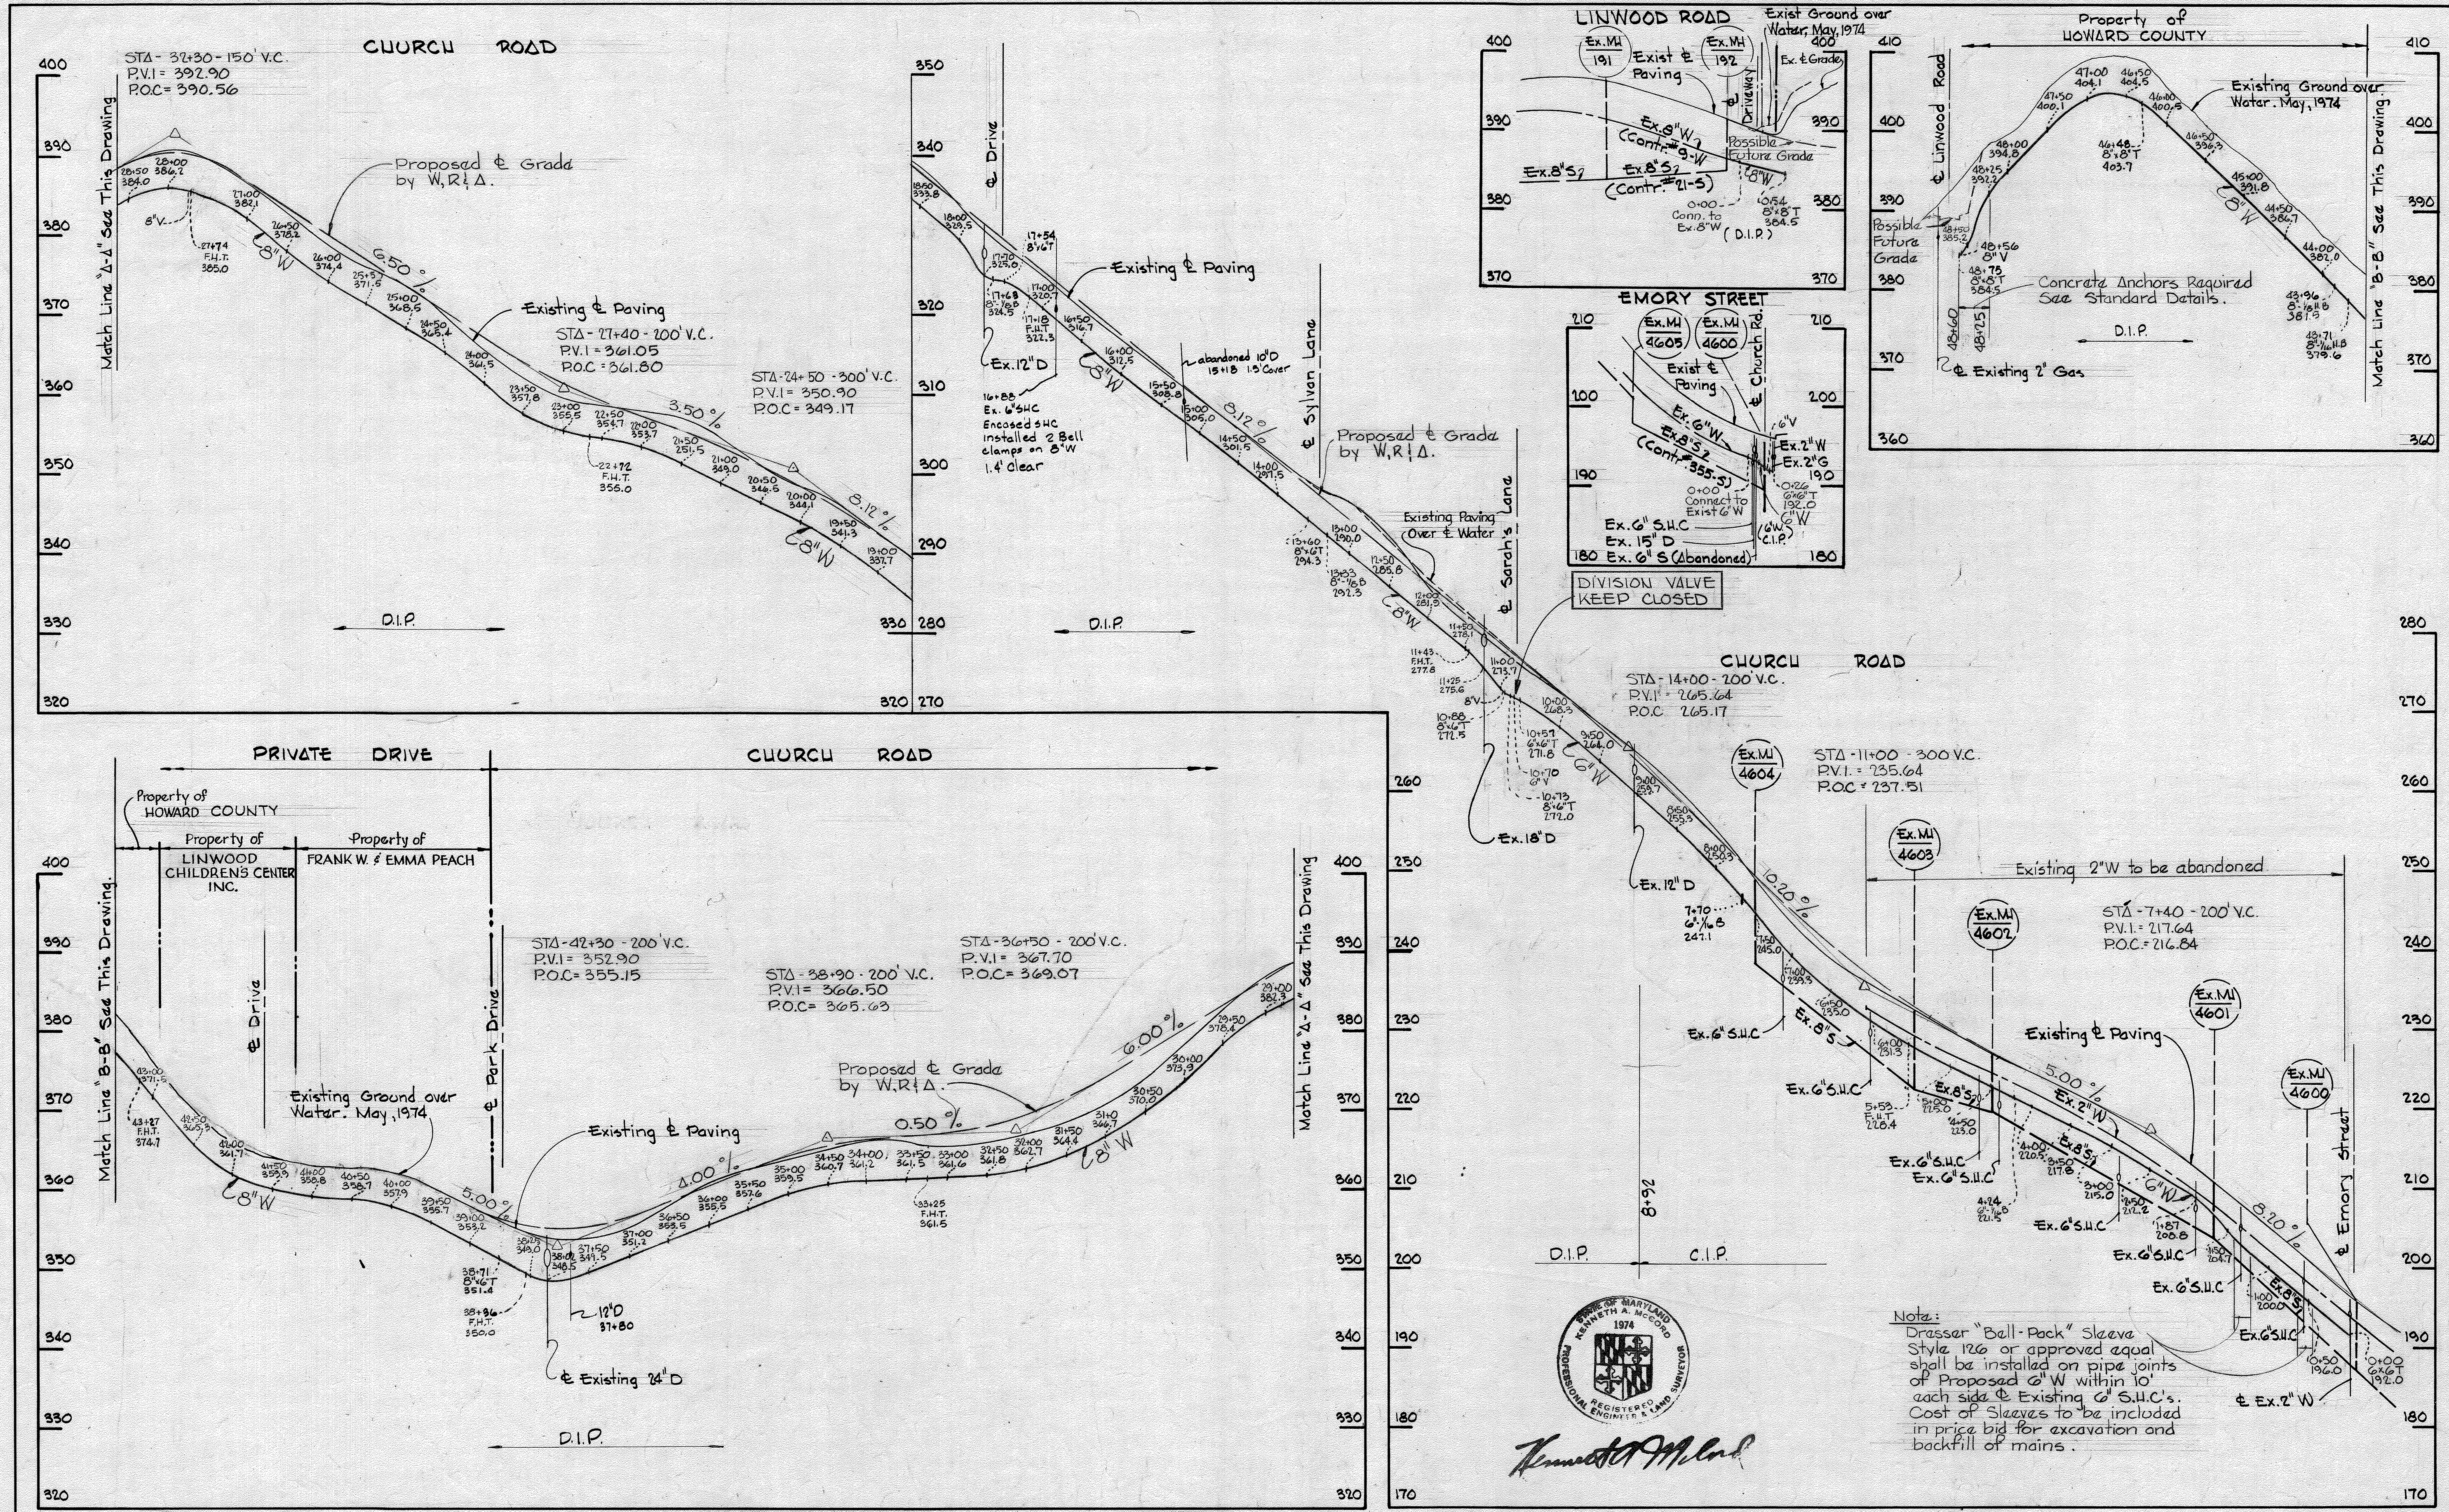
CHURCH ROAD

STA - 32+30 - 150' V.C.
P.V.I = 392.90
P.O.C = 390.56

400
390
380
370
360
350
340
330
320

Match Line "A-A" See This Drawing

Proposed ℄ Grade by W.R.&A.

6.50 %

8"W

Existing ℄ Paving

STA - 27+40 - 200' V.C.
P.V.I = 361.05
P.O.C = 361.80

STA - 24+50 - 300' V.C.
P.V.I = 350.90
P.O.C = 349.17

3.50 %

8.12 %

8"W

D.I.P.

350
340
330
320
310
300
290
280
270

℄ Drive

Existing ℄ Paving

Ex. 12"D

16+88 Ex. 6"SHC Encased SHC installed 2 Bell clamps on 8"W 1.4' clear

8"W

abandoned 10"D

8.12 %

℄ Sylvan Lane

Proposed ℄ Grade by W.R.&A.

Existing Paving Over ℄ Water

℄ Sarah's Lane

8"W

D.I.P.

LINWOOD ROAD

Exist Ground over Water, May, 1974

Ex.MH 191
Ex.MH 192

Exist ℄ Paving

Driveway

Ex. ℄ Grade

Ex. 8"W (Contr. #9-W)

Possible Future Grade

Ex. 8"S (Contr. #21-S)

Ex. 8"S

0+00 Conn. to Ex. 8"W (D.I.P.)

8"W

400
390
380
370

Property of HOWARD COUNTY

℄ Linwood Road

Existing Ground over Water, May, 1974

Possible Future Grade

Concrete Anchors Required See Standard Details.

D.I.P.

℄ Existing 2" Gas

8"W

Match Line "B-B" See This Drawing

410
400
390
380
370
360

EMORY STREET

Ex.MH 4605
Ex.MH 4600

℄ Church Rd

Exist ℄ Paving

Ex. 6"W

Ex. 8"S (Contr. #355-S)

Ex. 2"W
Ex. 2"G

0+00 Connect to Exist 6"W

6"W

C.I.P.

Ex. 6" S.H.C.
Ex. 15" D
Ex. 6" S (Abandoned)

210
200
190
180

DIVISION VALVE KEEP CLOSED

CHURCH ROAD

STA - 14+00 - 200' V.C.
P.V.I = 265.64
P.O.C 265.17

6"W

Ex.MH 4604

STA - 11+00 - 300' V.C.
P.V.I. = 235.64
P.O.C = 237.51

Ex. 18"D

Ex. 12"D

10.20 %

Ex.MH 4603

Existing 2"W to be abandoned

Ex.MH 4602

STA - 7+40 - 200' V.C.
P.V.I. = 217.64
P.O.C = 216.84

Ex. 6" S.H.C

Ex. 8"S

Existing ℄ Paving

Ex.MH 4601

5.00 %

Ex. 2"W

Ex. 6" S.H.C

Ex. 6" S.H.C

Ex. 6" S.H.C

6"W

8.20 %

Ex.MH 4600

℄ Emory Street

D.I.P.   8+92   C.I.P.

Note:
Dresser "Bell-Pack" Sleeve Style 126 or approved equal shall be installed on pipe joints of Proposed 6"W within 10' each side ℄ Existing 6" S.H.C's. Cost of Sleeves to be included in price bid for excavation and backfill of mains.

℄ Ex. 2"W

280
270
260
250
240
230
220
210
200
190
180
170

PRIVATE DRIVE

CHURCH ROAD

Property of HOWARD COUNTY

Property of LINWOOD CHILDRENS CENTER INC.

Property of FRANK W. & EMMA PEACH

Match Line "B-B" See This Drawing.

℄ Drive

℄ Park Drive

STA - 42+30 - 200' V.C.
P.V.I = 352.90
P.O.C = 355.15

STA - 38+90 - 200' V.C.
P.V.I = 366.50
P.O.C = 365.63

STA - 36+50 - 200' V.C.
P.V.I = 367.70
P.O.C = 369.07

Existing Ground over Water, May, 1974

Proposed ℄ Grade by W.R.&A.

6.00 %

0.50 %

Existing ℄ Paving

4.00 %

5.00 %

8"W

8"W

12"D 37+80

℄ Existing 24"D

D.I.P.

Match Line "A-A" See This Drawing

400
390
380
370
360
350
340
330
320

STATE OF MARYLAND
KENNETH A. McCORD
1974
REGISTERED
PROFESSIONAL ENGINEER & LAND SURVEYOR

Kenneth A McCord